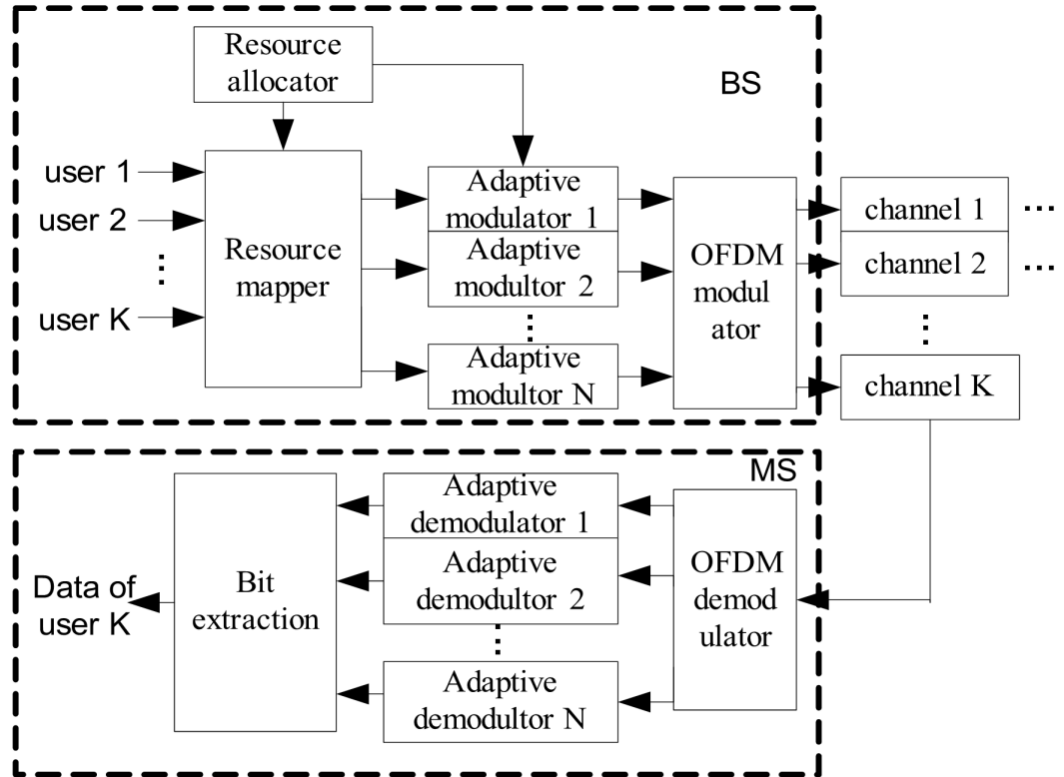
Resource allocator

BS

user 1
user 2
⋮
user K

Resource mapper

Adaptive modulator 1
Adaptive modultor 2
⋮
Adaptive modultor N

OFDM modul ator

channel 1 ⋯
channel 2 ⋯
⋮
channel K

MS

Data of user K

Bit extraction

Adaptive demodulator 1
Adaptive demodultor 2
⋮
Adaptive demodultor N

OFDM demod ulator